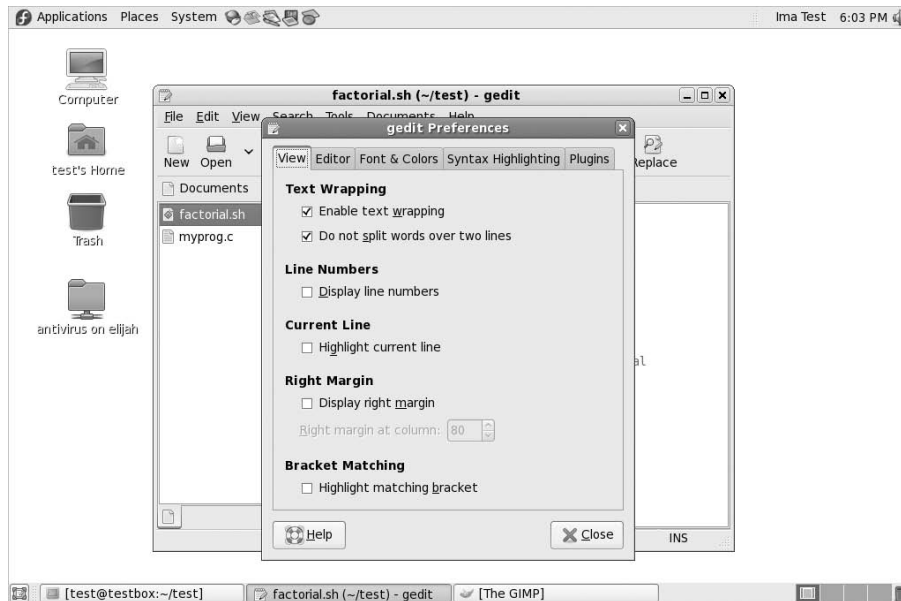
Applications Places System

Ima Test 6:03 PM

Computer

test's Home

Trash

antivirus on elijah

factorial.sh (~/test) - gedit

File Edit View Search Tools Documents Help

New Open

Replace

Documents

factorial.sh

myprog.c

al

INS

gedit Preferences

View Editor Font & Colors Syntax Highlighting Plugins

Text Wrapping

☑ Enable text wrapping

☑ Do not split words over two lines

Line Numbers

☐ Display line numbers

Current Line

☐ Highlight current line

Right Margin

☐ Display right margin

Right margin at column: 80

Bracket Matching

☐ Highlight matching bracket

Help

Close

[test@testbox:~/test]

factorial.sh (~/test) - gedit

[The GIMP]